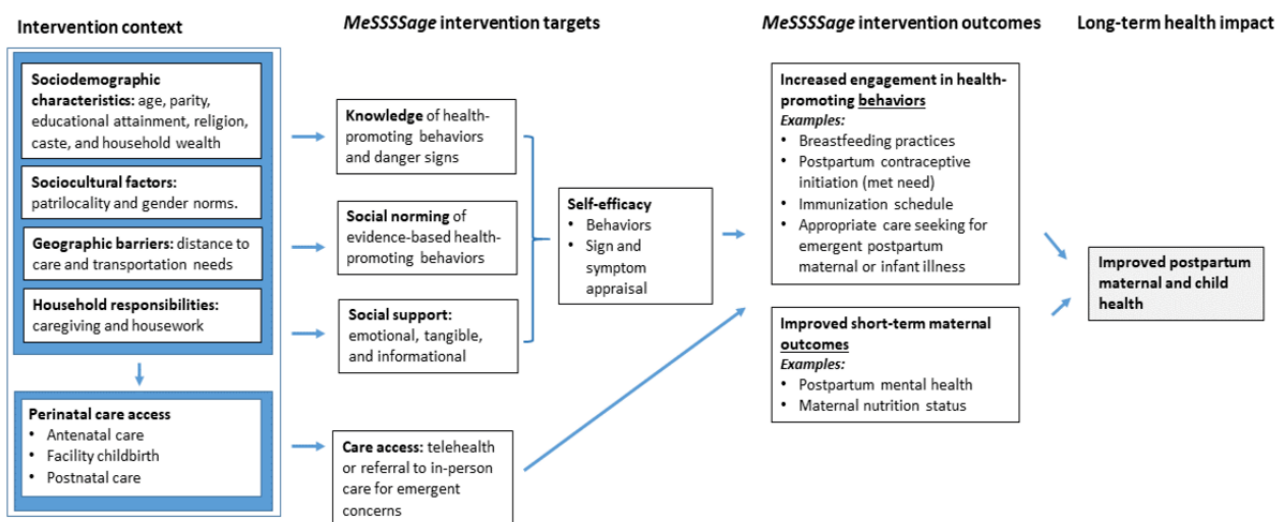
Intervention context

Sociodemographic characteristics: age, parity, educational attainment, religion, caste, and household wealth

Sociocultural factors: patrilocality and gender norms.

Geographic barriers: distance to care and transportation needs

Household responsibilities: caregiving and housework

Perinatal care access
• Antenatal care
• Facility childbirth
• Postnatal care

MeSSSSage intervention targets

Knowledge of health-promoting behaviors and danger signs

Social norming of evidence-based health-promoting behaviors

Social support: emotional, tangible, and informational

Care access: telehealth or referral to in-person care for emergent concerns

Self-efficacy
• Behaviors
• Sign and symptom appraisal

MeSSSSage intervention outcomes

Increased engagement in health-promoting behaviors
Examples:
• Breastfeeding practices
• Postpartum contraceptive initiation (met need)
• Immunization schedule
• Appropriate care seeking for emergent postpartum maternal or infant illness

Improved short-term maternal outcomes
Examples:
• Postpartum mental health
• Maternal nutrition status

Long-term health impact

Improved postpartum maternal and child health